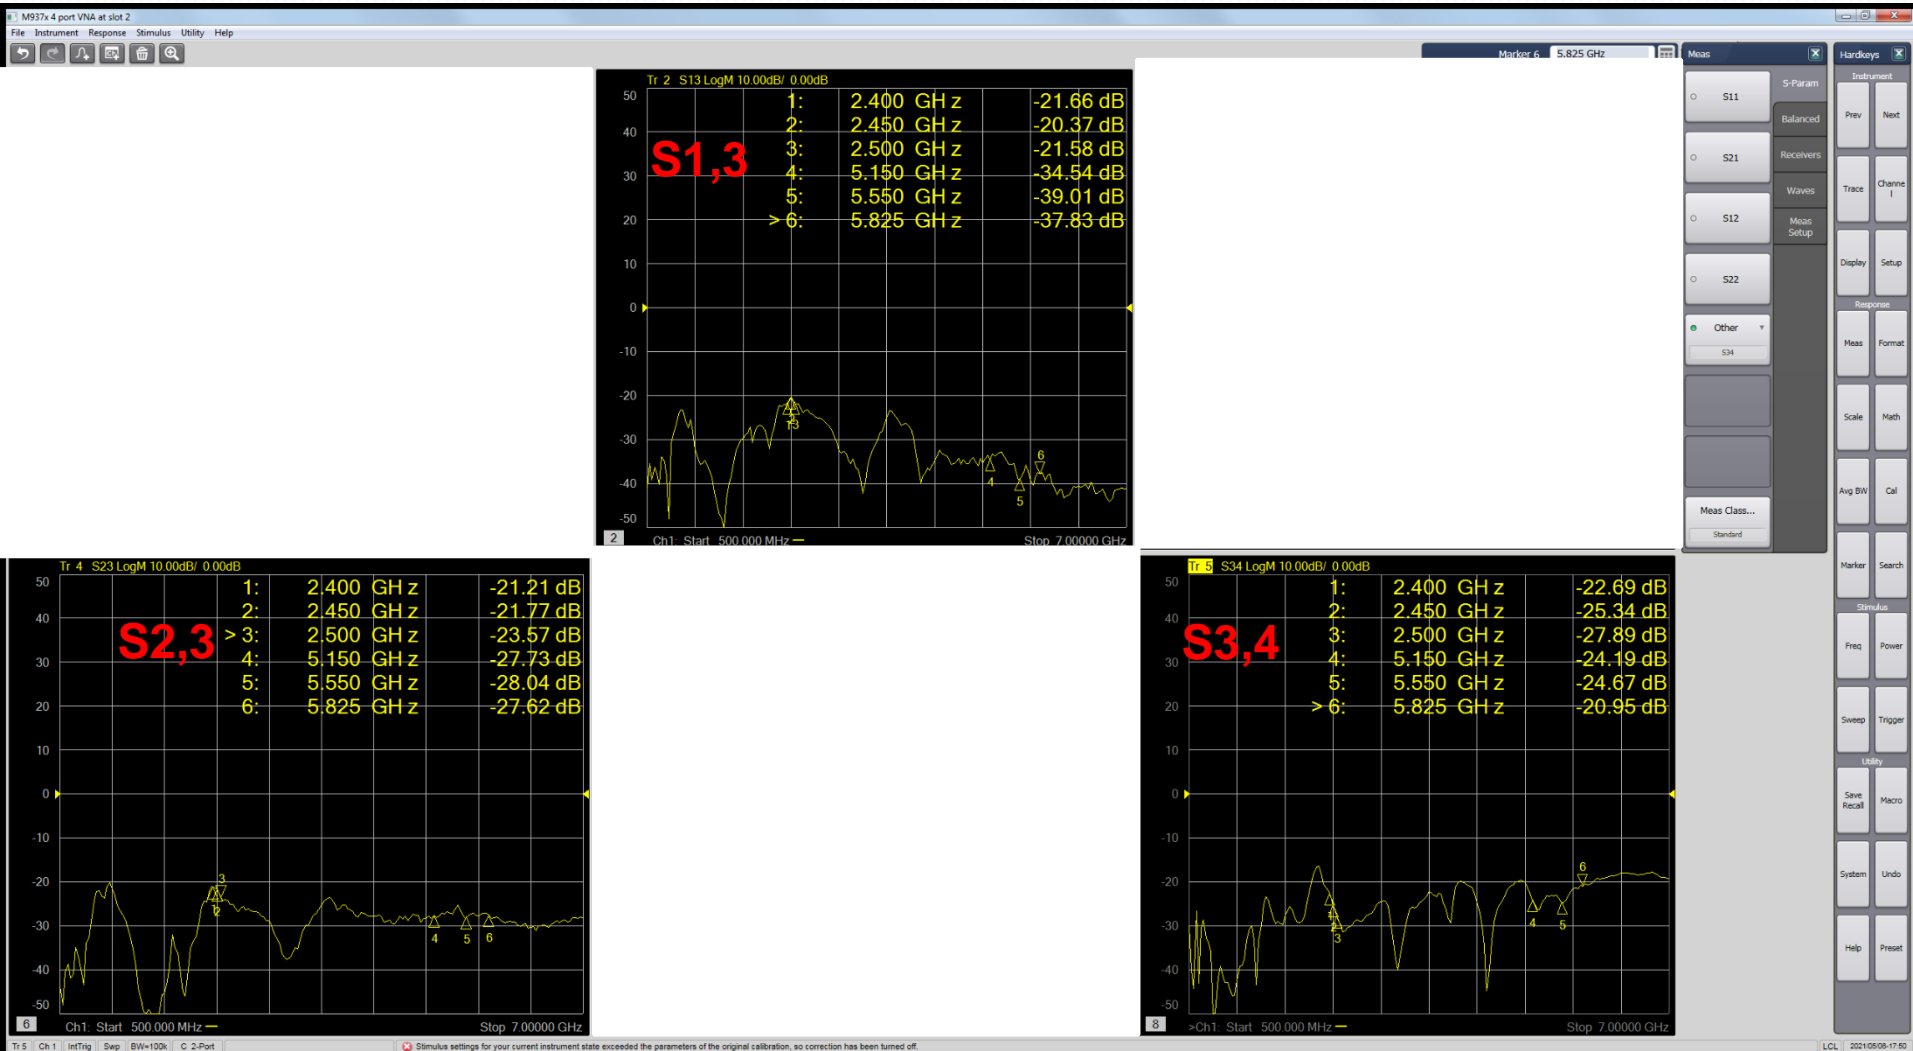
M937x 4 port VNA at slot 2

File Instrument Response Stimulus Utility Help

Marker 6 5.825 GHz

Tr 2 S13 LogM 10.00dB/ 0.00dB

S1,3

| | | |
|---|---|---|
| 1: | 2.400 GHz | -21.66 dB |
| 2: | 2.450 GHz | -20.37 dB |
| 3: | 2.500 GHz | -21.58 dB |
| 4: | 5.150 GHz | -34.54 dB |
| 5: | 5.550 GHz | -39.01 dB |
| > 6: | 5.825 GHz | -37.83 dB |

50 40 30 20 10 0 -10 -20 -30 -40 -50

2 Ch1: Start 500.000 MHz — Stop 7.00000 GHz

Tr 4 S23 LogM 10.00dB/ 0.00dB

S2,3

| | | |
|---|---|---|
| 1: | 2.400 GHz | -21.21 dB |
| 2: | 2.450 GHz | -21.77 dB |
| > 3: | 2.500 GHz | -23.57 dB |
| 4: | 5.150 GHz | -27.73 dB |
| 5: | 5.550 GHz | -28.04 dB |
| 6: | 5.825 GHz | -27.62 dB |

50 40 30 20 10 0 -10 -20 -30 -40 -50

6 Ch1: Start 500.000 MHz — Stop 7.00000 GHz

Tr 5 S34 LogM 10.00dB/ 0.00dB

S3,4

| | | |
|---|---|---|
| 1: | 2.400 GHz | -22.69 dB |
| 2: | 2.450 GHz | -25.34 dB |
| 3: | 2.500 GHz | -27.89 dB |
| 4: | 5.150 GHz | -24.19 dB |
| 5: | 5.550 GHz | -24.67 dB |
| > 6: | 5.825 GHz | -20.95 dB |

50 40 30 20 10 0 -10 -20 -30 -40 -50

8 >Ch1: Start 500.000 MHz — Stop 7.00000 GHz

Meas
S11 S21 S12 S22 Other S34 Meas Class... Standard
S-Param Balanced Receivers Waves Meas Setup

Hardkeys
Instrument
Prev Next Trace Channel Display Setup
Response
Meas Format Scale Math Avg BW Cal Marker Search
Stimulus
Freq Power Sweep Trigger
Utility
Save Recall Macro System Undo Help Preset

Tr 5 Ch 1 IntTrig Swp BW=100k C 2-Port
Stimulus settings for your current instrument state exceeded the parameters of the original calibration, so correction has been turned off.
LCL 2021/05/08-17:50